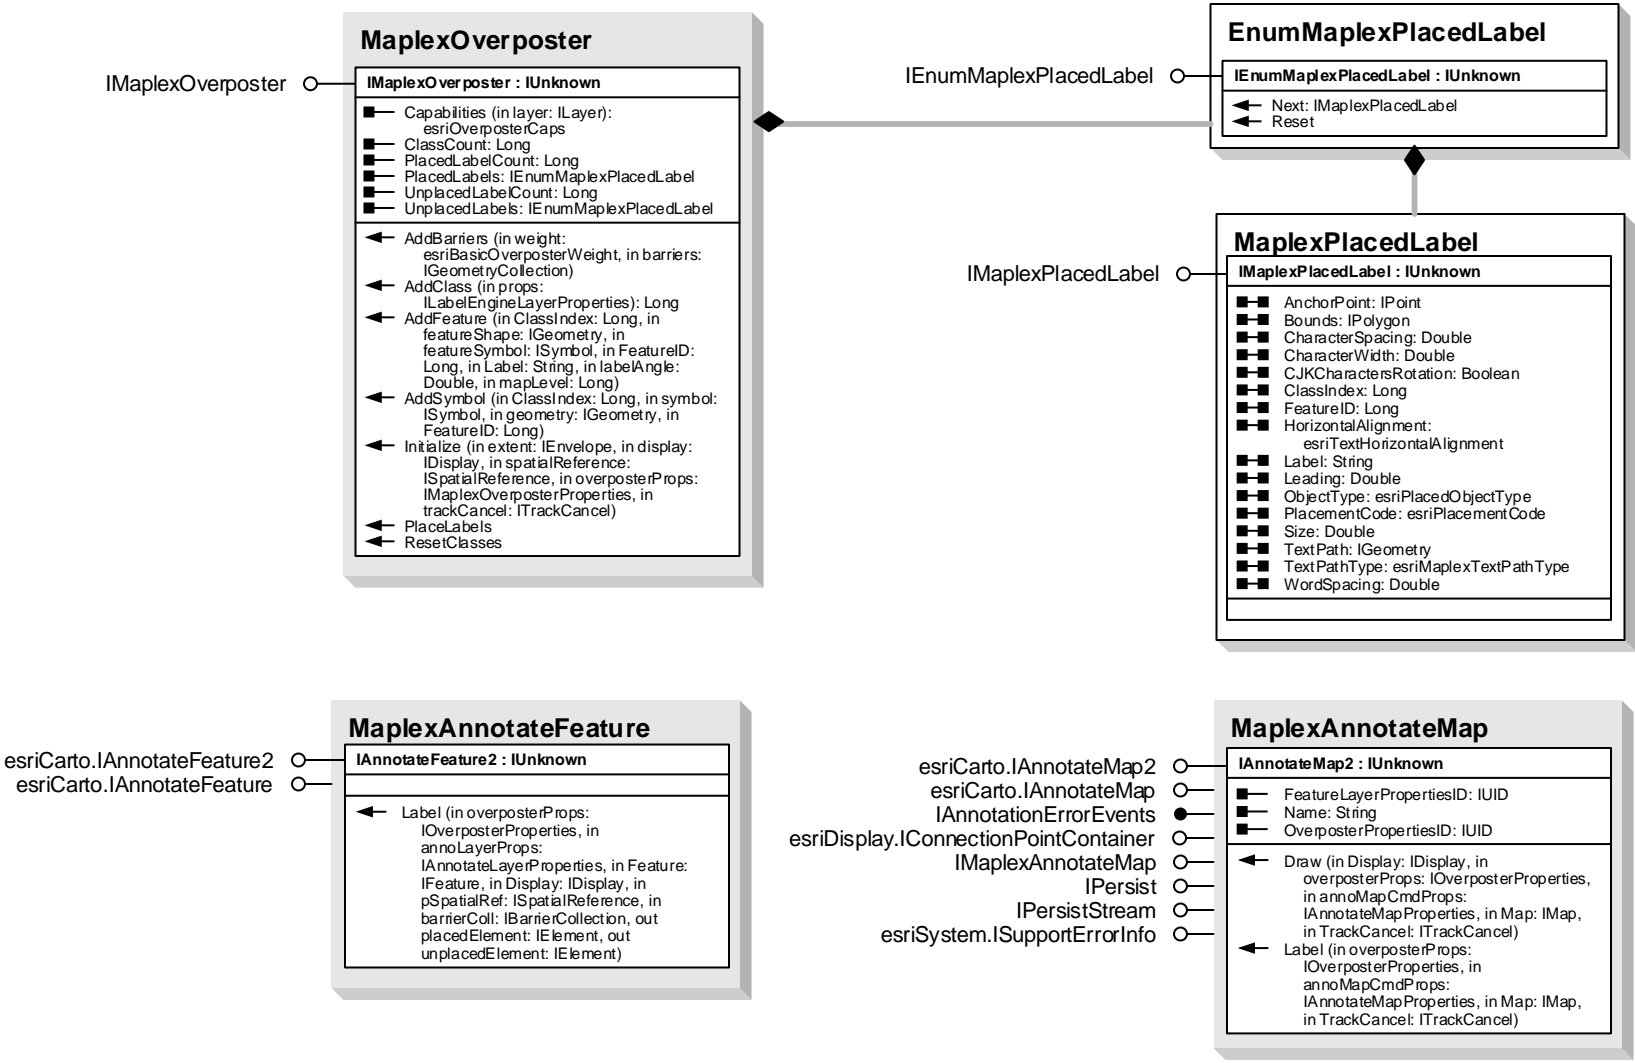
MaplexOverposter

IMaplexOverposter

IMaplexOverposter : IUnknown

Capabilities (in layer: ILayer): esriOverposterCaps
ClassCount: Long
PlacedLabelCount: Long
PlacedLabels: IEnumMaplexPlacedLabel
UnplacedLabelCount: Long
UnplacedLabels: IEnumMaplexPlacedLabel

AddBarriers (in weight: esriBasicOverposterWeight, in barriers: IGeometryCollection)
AddClass (in props: ILabelEngineLayerProperties): Long
AddFeature (in ClassIndex: Long, in featureShape: IGeometry, in featureSymbol: ISymbol, in FeatureID: Long, in Label: String, in labelAngle: Double, in mapLevel: Long)
AddSymbol (in ClassIndex: Long, in symbol: ISymbol, in geometry: IGeometry, in FeatureID: Long)
Initialize (in extent: IEnvelope, in display: IDisplay, in spatialReference: ISpatialReference, in overposterProps: IMaplexOverposterProperties, in trackCancel: ITrackCancel)
PlaceLabels
ResetClasses

EnumMaplexPlacedLabel

IEnumMaplexPlacedLabel

IEnumMaplexPlacedLabel : IUnknown

Next: IMaplexPlacedLabel
Reset

MaplexPlacedLabel

IMaplexPlacedLabel

IMaplexPlacedLabel : IUnknown

AnchorPoint: IPoint
Bounds: IPolygon
CharacterSpacing: Double
CharacterWidth: Double
CJKCharactersRotation: Boolean
ClassIndex: Long
FeatureID: Long
HorizontalAlignment: esriTextHorizontalAlignment
Label: String
Leading: Double
ObjectType: esriPlacedObjectType
PlacementCode: esriPlacementCode
Size: Double
TextPath: IGeometry
TextPathType: esriMaplexTextPathType
WordSpacing: Double

MaplexAnnotateFeature

esriCarto.IAnnotateFeature2
esriCarto.IAnnotateFeature

IAnnotateFeature2 : IUnknown

Label (in overposterProps: IOverposterProperties, in annoLayerProps: IAnnotateLayerProperties, in Feature: IFeature, in Display: IDisplay, in pSpatialRef: ISpatialReference, in barrierColl: IBarrierCollection, out placedElement: IElement, out unplacedElement: IElement)

MaplexAnnotateMap

esriCarto.IAnnotateMap2
esriCarto.IAnnotateMap
IAnnotationErrorEvents
esriDisplay.IConnectionPointContainer
IMaplexAnnotateMap
IPersist
IPersistStream
esriSystem.ISupportErrorInfo

IAnnotateMap2 : IUnknown

FeatureLayerPropertiesID: IUID
Name: String
OverposterPropertiesID: IUID

Draw (in Display: IDisplay, in overposterProps: IOverposterProperties, in annoMapCmdProps: IAnnotateMapProperties, in Map: IMap, in TrackCancel: ITrackCancel)
Label (in overposterProps: IOverposterProperties, in annoMapCmdProps: IAnnotateMapProperties, in Map: IMap, in TrackCancel: ITrackCancel)